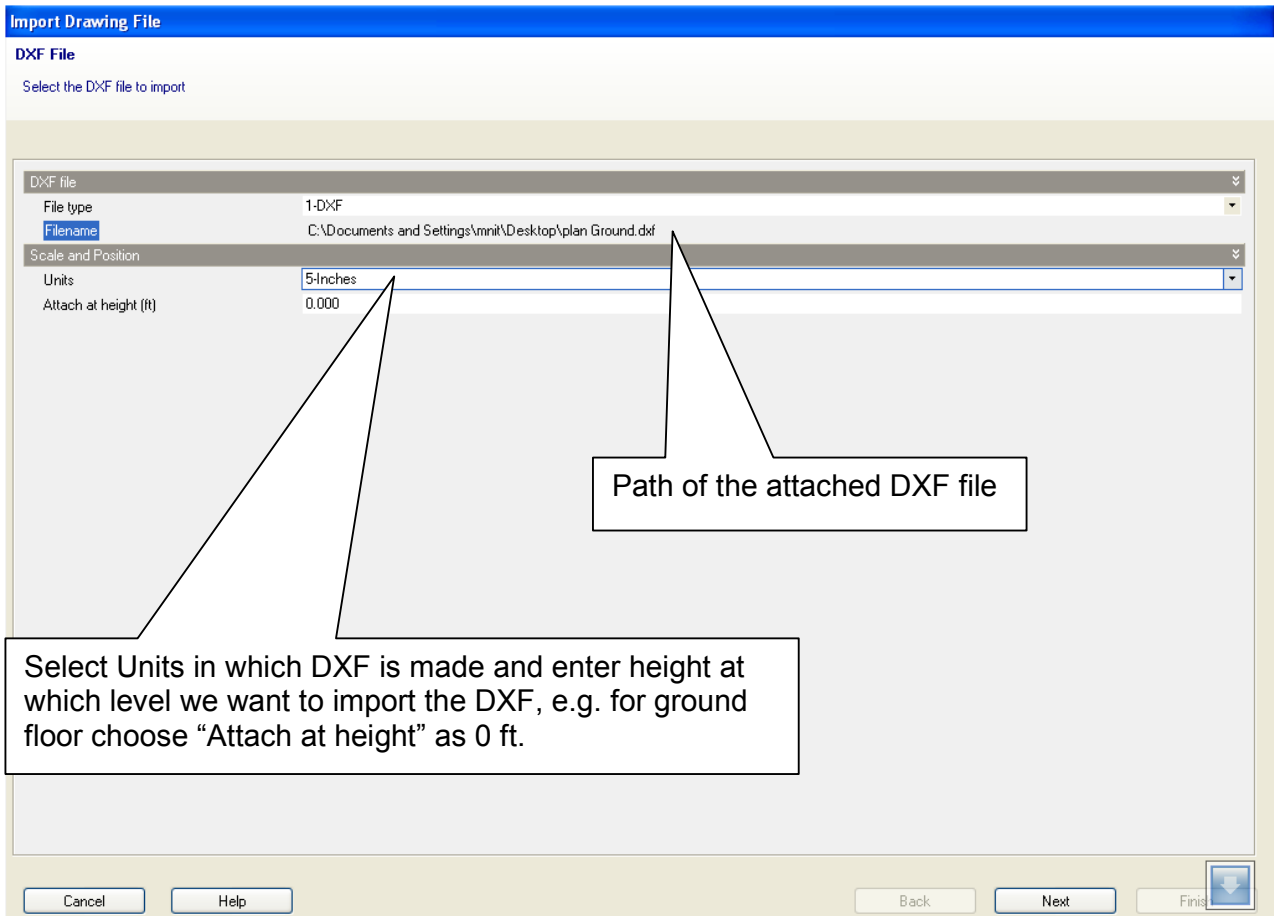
Import Drawing File

DXF File

Select the DXF file to import

DXF file

File type 1-DXF

Filename C:\Documents and Settings\mnit\Desktop\plan Ground.dxf

Scale and Position

Units 5-Inches

Attach at height (ft) 0.000

Path of the attached DXF file

Select Units in which DXF is made and enter height at which level we want to import the DXF, e.g. for ground floor choose “Attach at height” as 0 ft.

Cancel Help Back Next Finis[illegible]